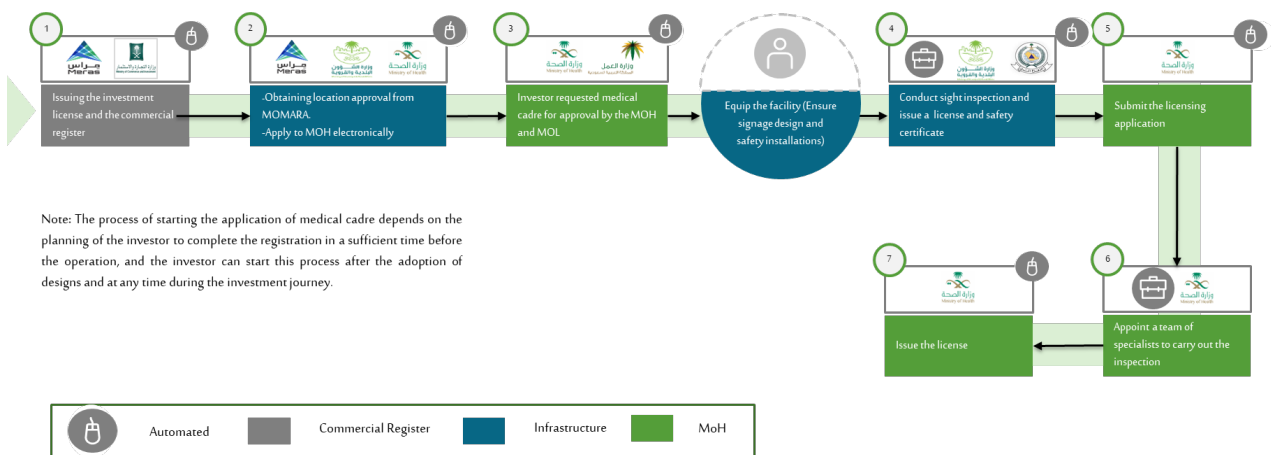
1

مراس Meras

وزارة التجارة والاستثمار Ministry of Commerce and Investment

Issuing the investment license and the commercial register

2

مراس Meras

وزارة الشؤون البلدية والقروية

وزارة الصحة Ministry of Health

-Obtaining location approval from MOMARA.
-Apply to MOH electronically

3

وزارة الصحة Ministry of Health

وزارة العمل

Investor requested medical cadre for approval by the MOH and MOL

Equip the facility (Ensure signage design and safety installations)

4

وزارة الشؤون البلدية والقروية

Conduct sight inspection and issue a license and safety certificate

5

وزارة الصحة Ministry of Health

Submit the licensing application

Note: The process of starting the application of medical cadre depends on the planning of the investor to complete the registration in a sufficient time before the operation, and the investor can start this process after the adoption of designs and at any time during the investment journey.

7

وزارة الصحة Ministry of Health

Issue the license

6

وزارة الصحة Ministry of Health

Appoint a team of specialists to carry out the inspection

| Automated | Commercial Register | Infrastructure | MoH |